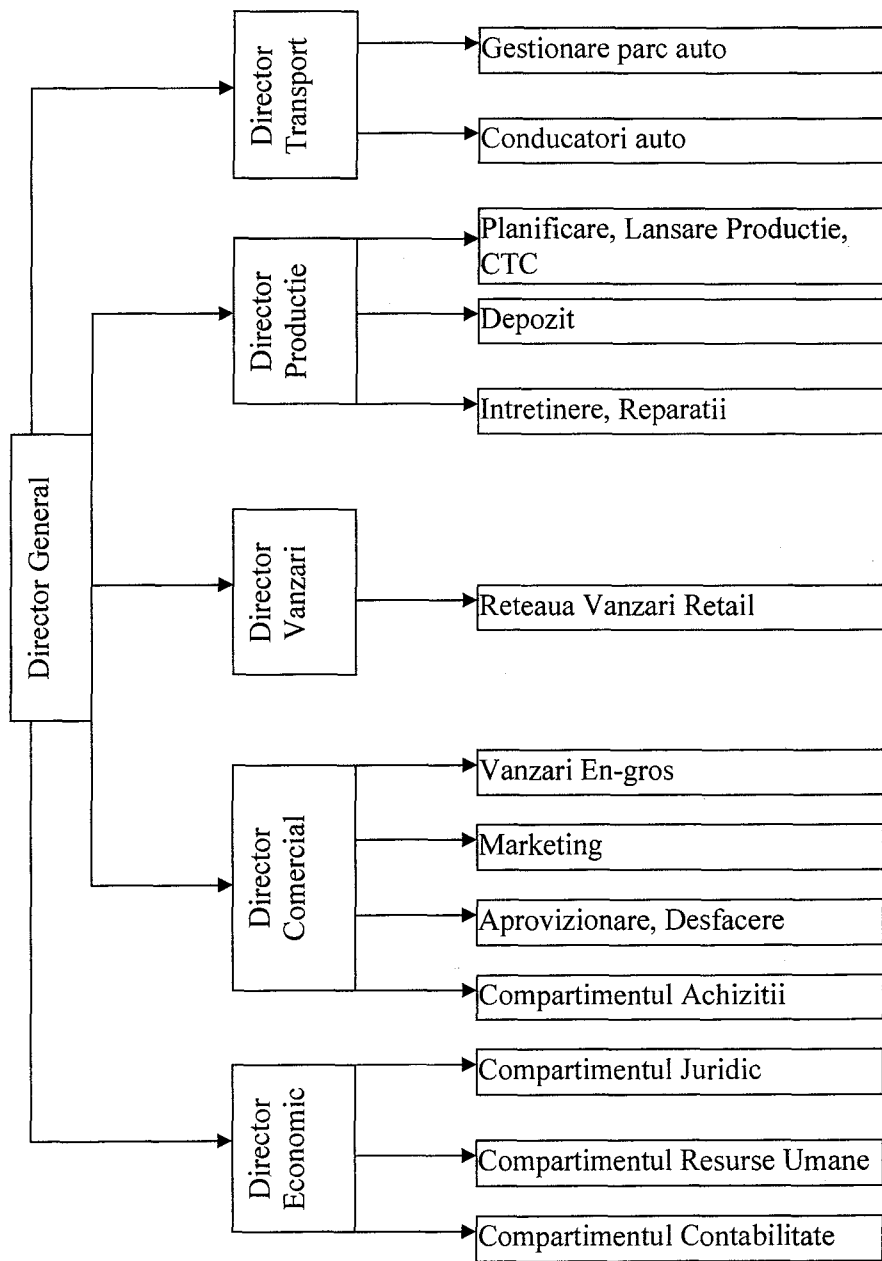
Director General

Director Transport

Gestionare parc auto

Conducatori auto

Director Productie

Planificare, Lansare Productie, CTC

Depozit

Intretinere, Reparatii

Director Vanzari

Reteaua Vanzari Retail

Director Comercial

Vanzari En-gros

Marketing

Aprovizionare, Desfacere

Compartimentul Achizitii

Director Economic

Compartimentul Juridic

Compartimentul Resurse Umane

Compartimentul Contabilitate